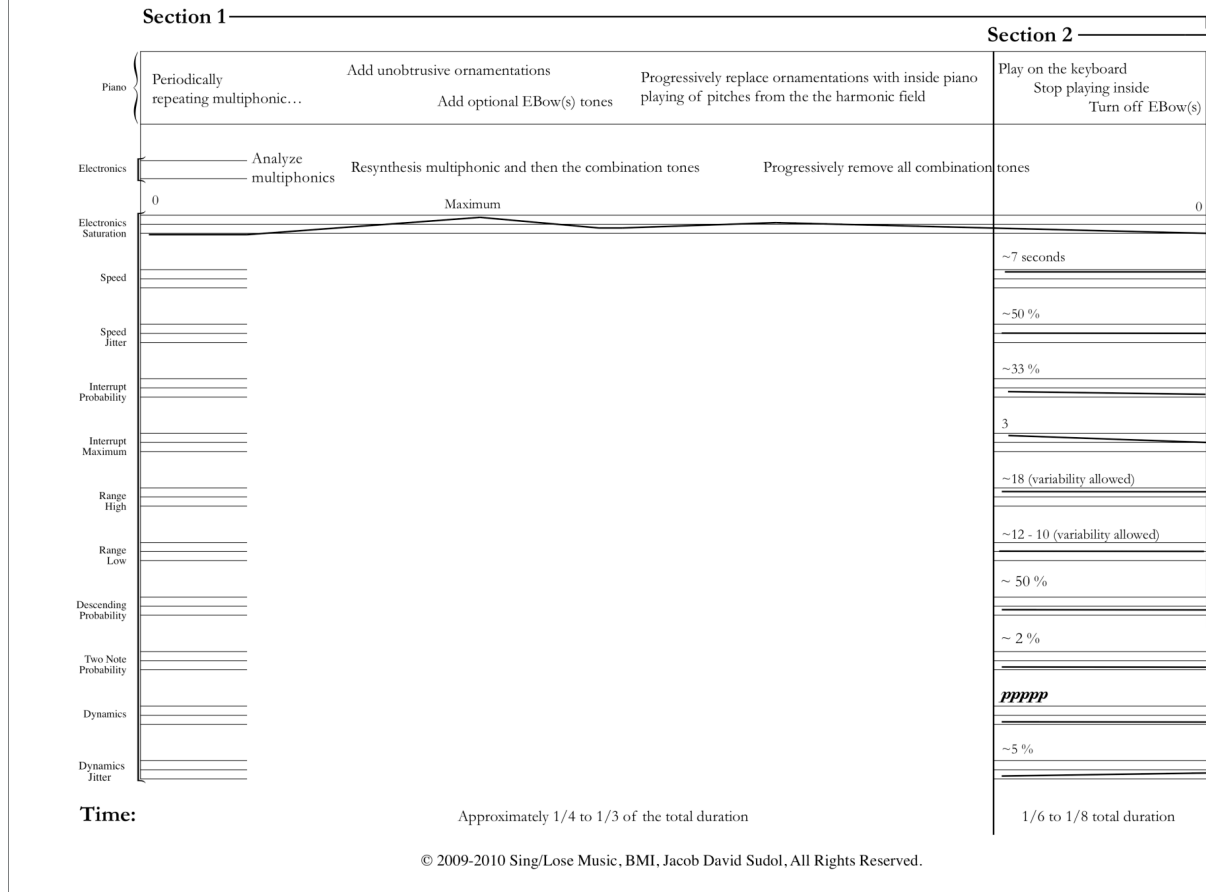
Section 1

Section 2

Piano

Periodically repeating multiphonic…

Add unobtrusive ornamentations

Add optional EBow(s) tones

Progressively replace ornamentations with inside piano playing of pitches from the the harmonic field

Play on the keyboard

Stop playing inside

Turn off EBow(s)

Electronics

Analyze multiphonics

Resynthesis multiphonic and then the combination tones

Progressively remove all combination tones

0

Maximum

0

Electronics Saturation

Speed

~7 seconds

Speed Jitter

~50 %

Interrupt Probability

~33 %

Interrupt Maximum

3

Range High

~18 (variability allowed)

Range Low

~12 - 10 (variability allowed)

Descending Probability

~ 50 %

Two Note Probability

~ 2 %

Dynamics

*ppppp*

Dynamics Jitter

~5 %

Time:

Approximately 1/4 to 1/3 of the total duration

1/6 to 1/8 total duration

© 2009-2010 Sing/Lose Music, BMI, Jacob David Sudol, All Rights Reserved.